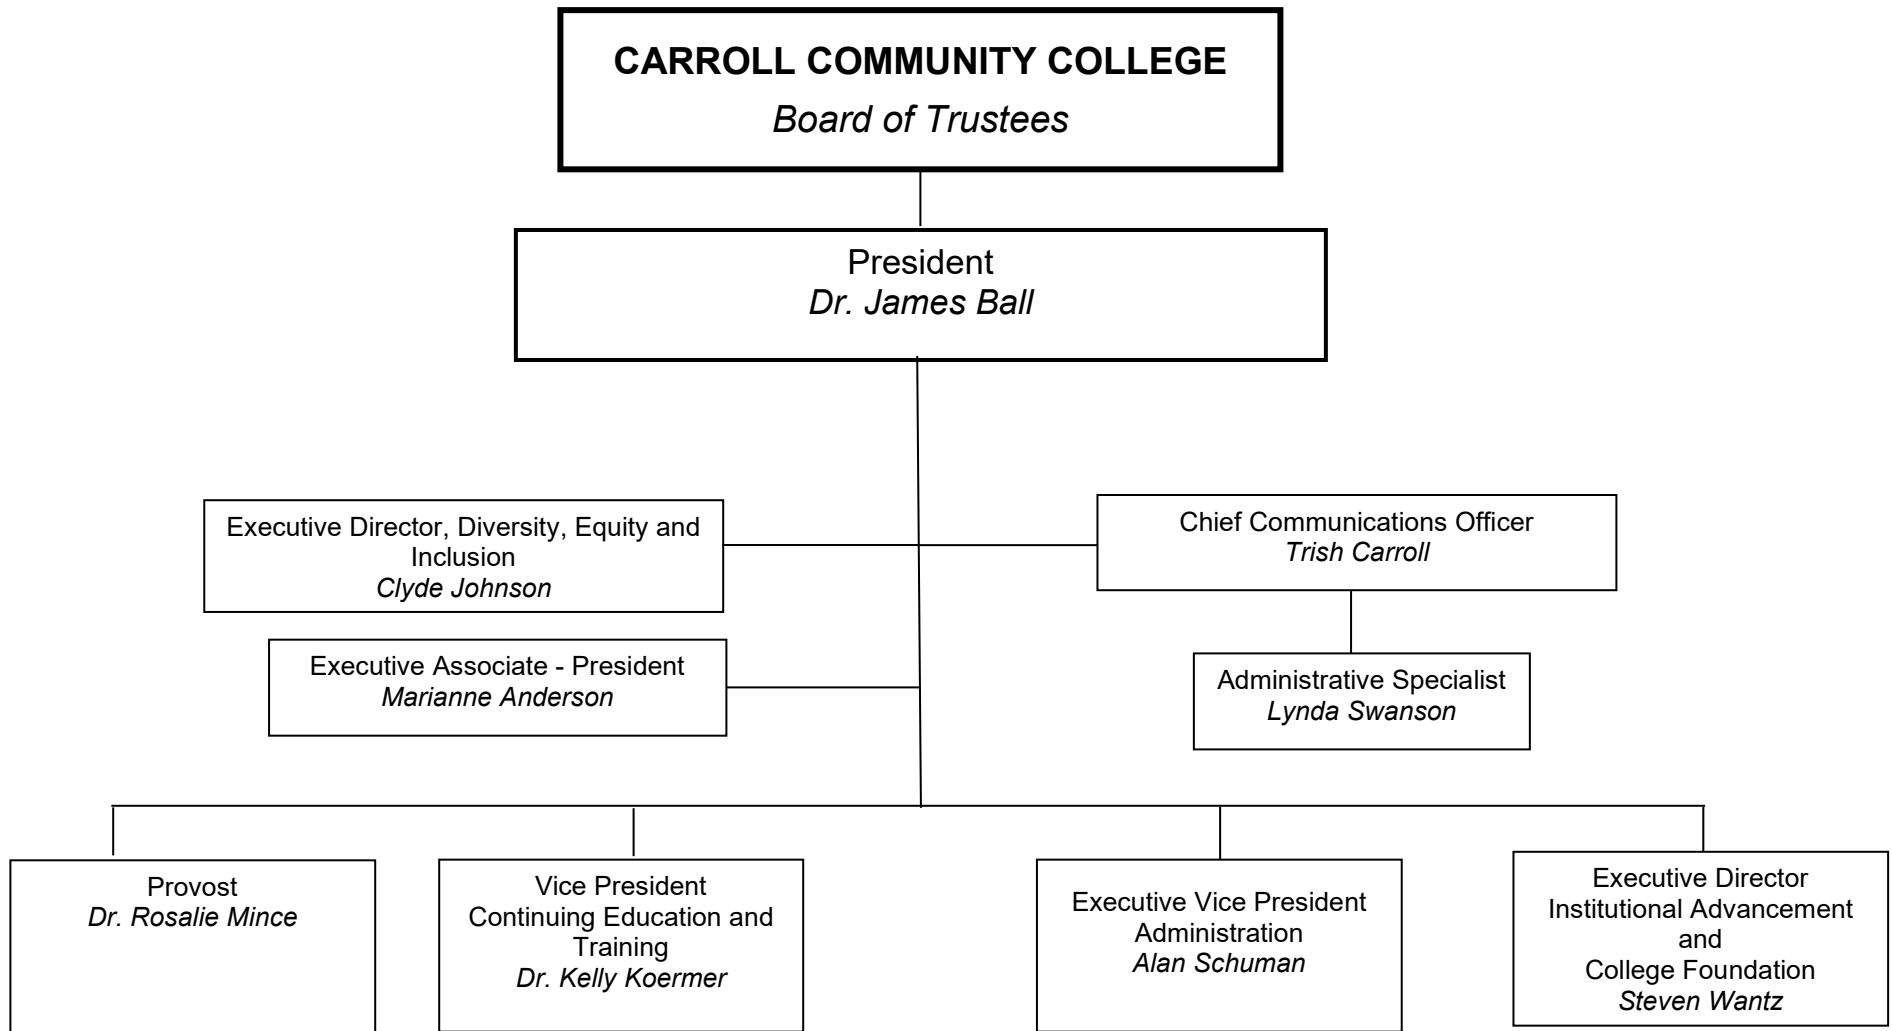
CARROLL COMMUNITY COLLEGE
Board of Trustees

President
Dr. James Ball

Executive Director, Diversity, Equity and Inclusion
Clyde Johnson

Chief Communications Officer
Trish Carroll

Executive Associate - President
Marianne Anderson

Administrative Specialist
Lynda Swanson

Provost
Dr. Rosalie Mince

Vice President
Continuing Education and Training
Dr. Kelly Koermer

Executive Vice President
Administration
Alan Schuman

Executive Director
Institutional Advancement
and
College Foundation
Steven Wantz